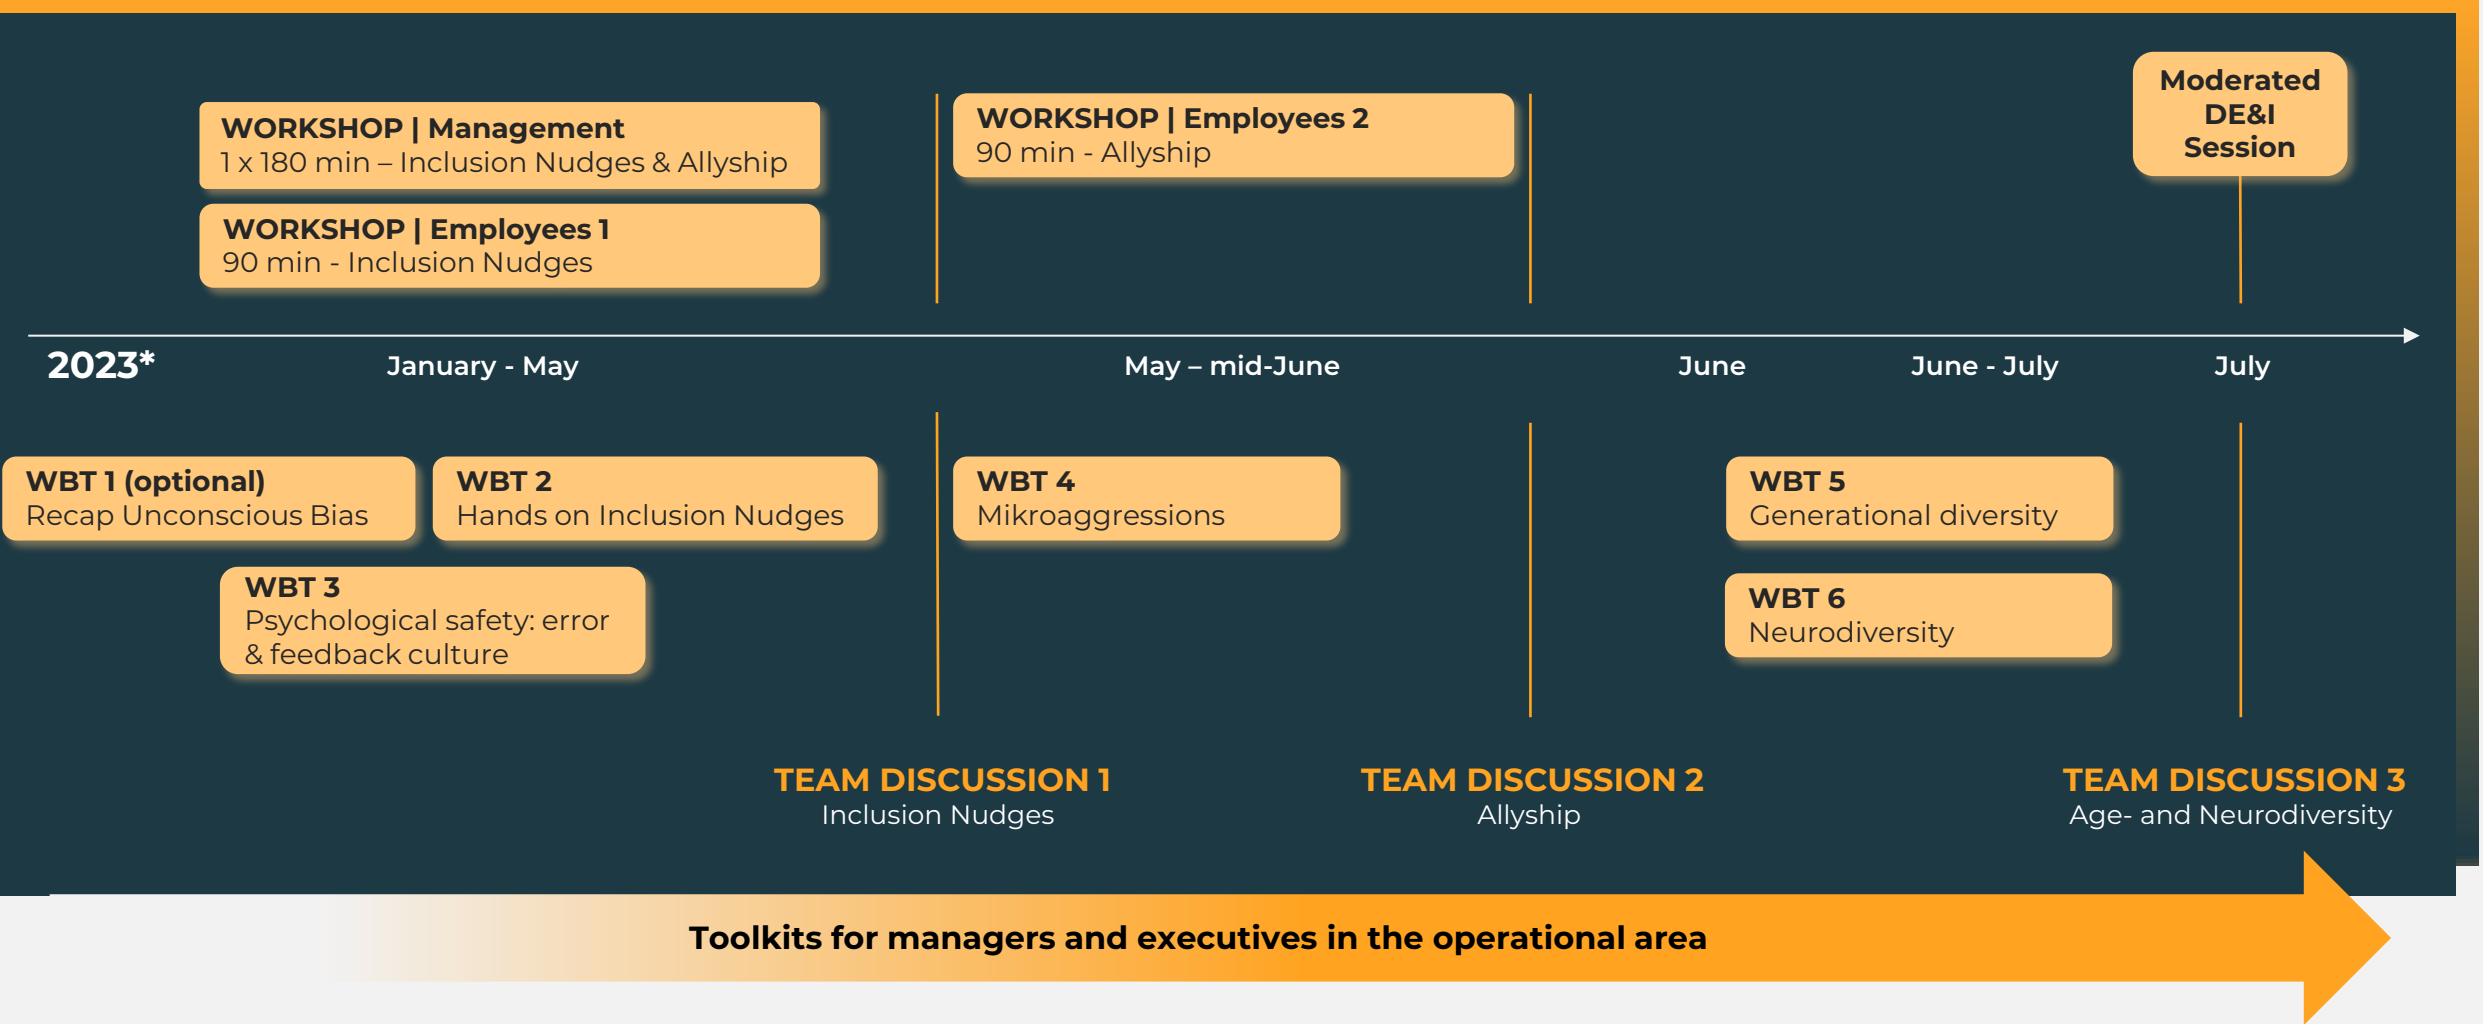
WORKSHOP | Management
1 x 180 min – Inclusion Nudges & Allyship

WORKSHOP | Employees 1
90 min - Inclusion Nudges

WORKSHOP | Employees 2
90 min - Allyship

Moderated DE&I Session

2023*

January - May

May – mid-June

June

June - July

July

WBT 1 (optional)
Recap Unconscious Bias

WBT 2
Hands on Inclusion Nudges

WBT 3
Psychological safety: error & feedback culture

WBT 4
Mikroaggressions

WBT 5
Generational diversity

WBT 6
Neurodiversity

TEAM DISCUSSION 1
Inclusion Nudges

TEAM DISCUSSION 2
Allyship

TEAM DISCUSSION 3
Age- and Neurodiversity

Toolkits for managers and executives in the operational area